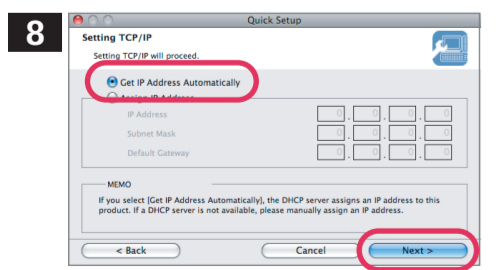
8

Quick Setup

Setting TCP/IP

Setting TCP/IP will proceed.

Get IP Address Automatically

Assign IP Address

IP Address
0 . 0 . 0 . 0

Subnet Mask
0 . 0 . 0 . 0

Default Gateway
0 . 0 . 0 . 0

MEMO

If you select [Get IP Address Automatically], the DHCP server assigns an IP address to this product. If a DHCP server is not available, please manually assign an IP address.

< Back

Cancel

Next >